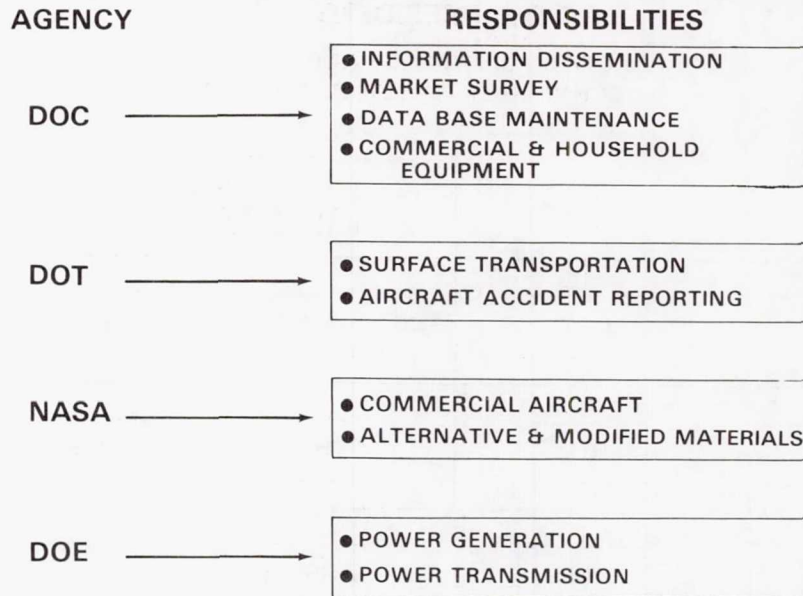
AGENCY

RESPONSIBILITIES

DOC

- INFORMATION DISSEMINATION
- MARKET SURVEY
- DATA BASE MAINTENANCE
- COMMERCIAL & HOUSEHOLD EQUIPMENT

DOT

- SURFACE TRANSPORTATION
- AIRCRAFT ACCIDENT REPORTING

NASA

- COMMERCIAL AIRCRAFT
- ALTERNATIVE & MODIFIED MATERIALS

DOE

- POWER GENERATION
- POWER TRANSMISSION